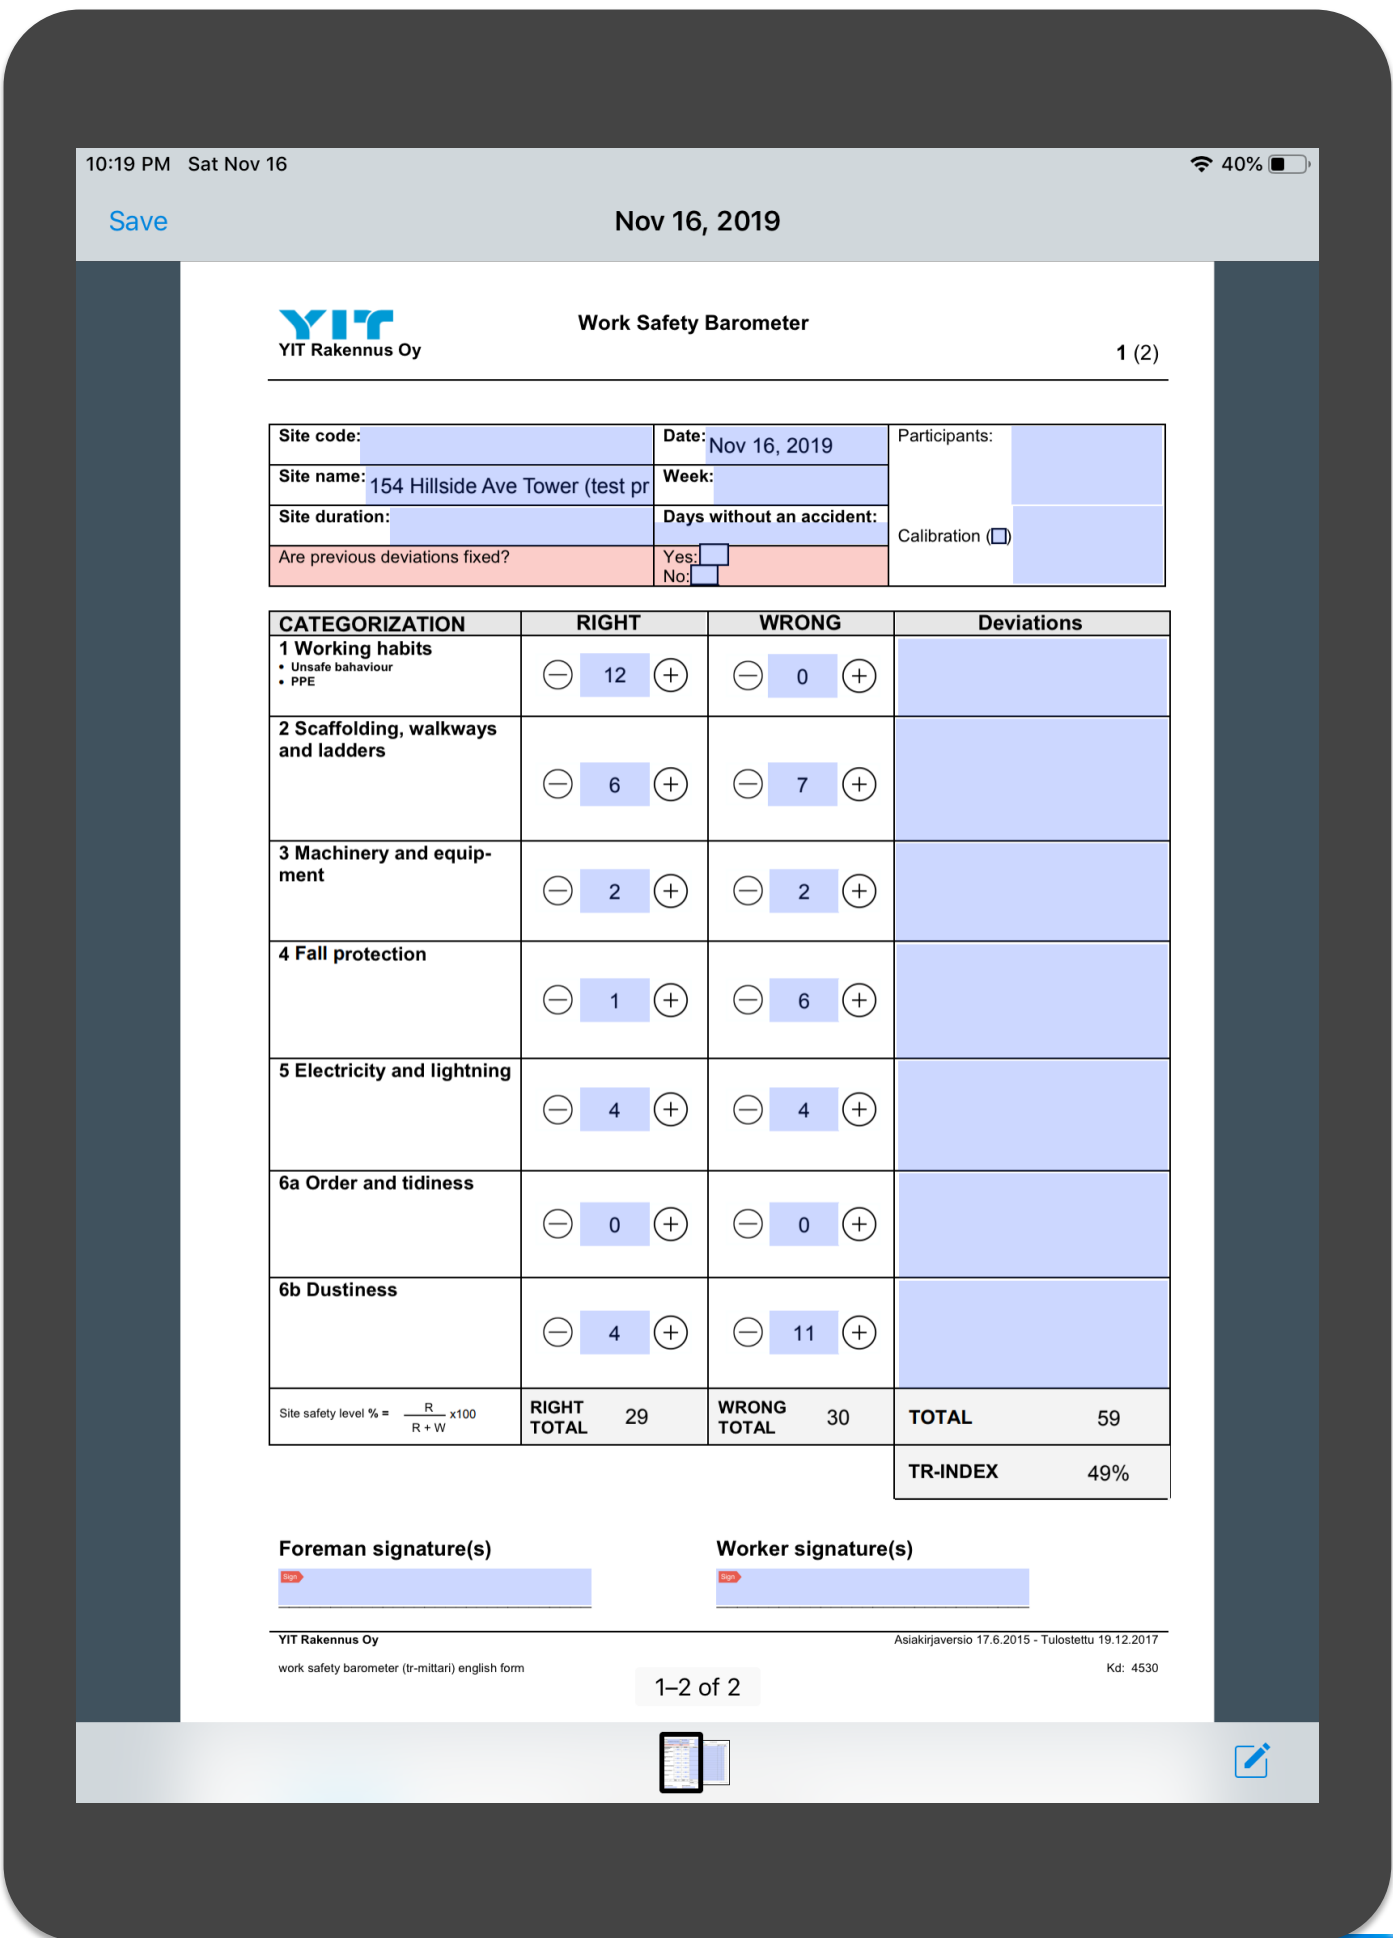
10:19 PM Sat Nov 16

40%

Save

Nov 16, 2019

YIT
YIT Rakennus Oy

Work Safety Barometer

1 (2)

Site code:
Date: Nov 16, 2019
Participants:
Site name: 154 Hillside Ave Tower (test pr
Week:
Site duration:
Days without an accident:
Calibration ()
Are previous deviations fixed?
Yes:
No:

| CATEGORIZATION | RIGHT | WRONG | Deviations |
|---|---|---|---|
| 1 Working habits • Unsafe bahaviour • PPE | 12 | 0 | |
| 2 Scaffolding, walkways and ladders | 6 | 7 | |
| 3 Machinery and equipment | 2 | 2 | |
| 4 Fall protection | 1 | 6 | |
| 5 Electricity and lightning | 4 | 4 | |
| 6a Order and tidiness | 0 | 0 | |
| 6b Dustiness | 4 | 11 | |
| Site safety level % = $\frac{R}{R+W}$ x100 | RIGHT TOTAL 29 | WRONG TOTAL 30 | TOTAL 59 |
| | | | TR-INDEX 49% |

Foreman signature(s)
Sign

Worker signature(s)
Sign

YIT Rakennus Oy
Asiakirjaversio 17.6.2015 - Tulostettu 19.12.2017
work safety barometer (tr-mittari) english form
Kd: 4530

1–2 of 2